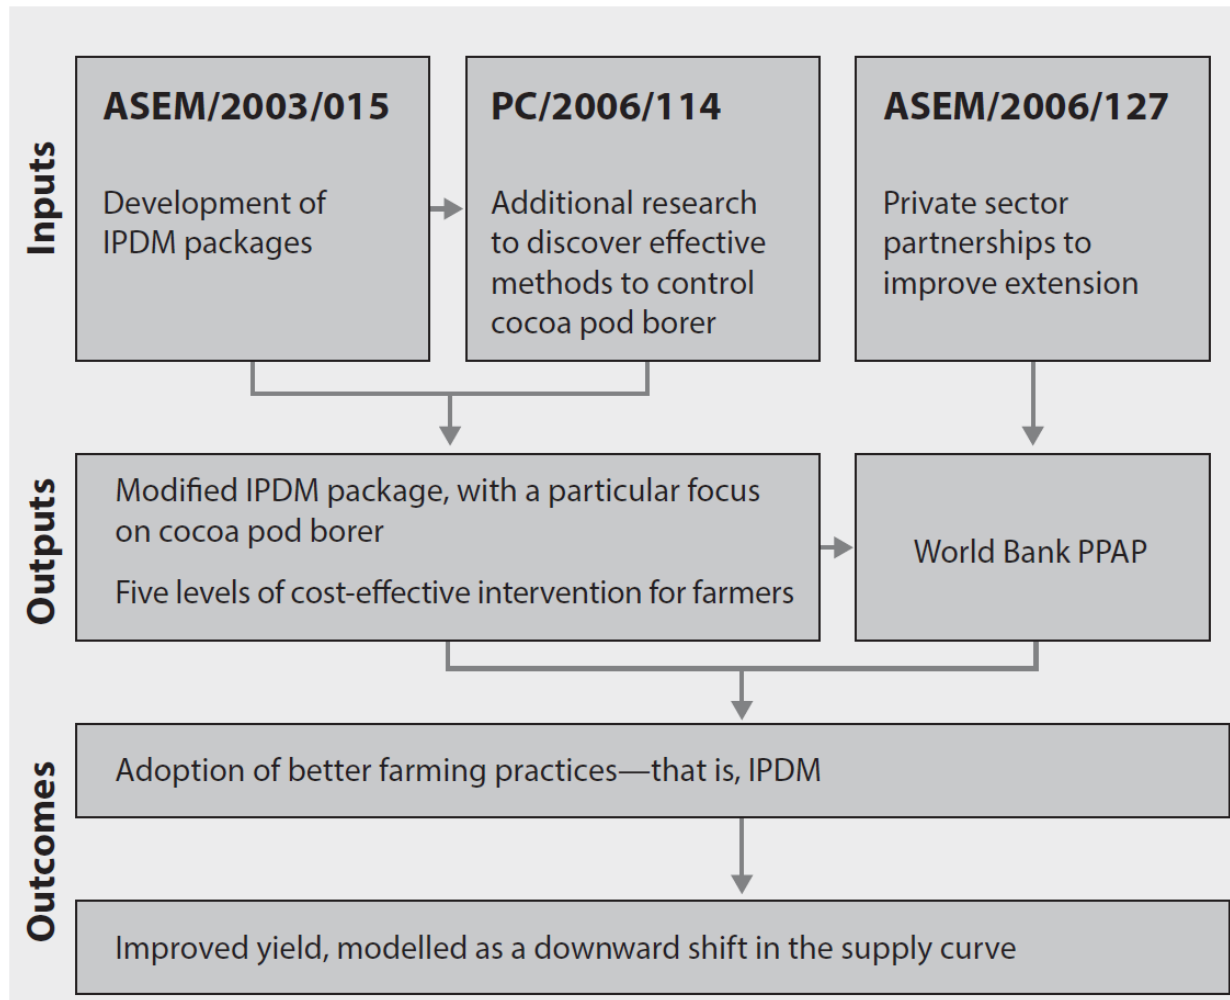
Inputs

ASEM/2003/015

Development of IPDM packages

PC/2006/114

Additional research to discover effective methods to control cocoa pod borer

ASEM/2006/127

Private sector partnerships to improve extension

Outputs

Modified IPDM package, with a particular focus on cocoa pod borer

Five levels of cost-effective intervention for farmers

World Bank PPAP

Outcomes

Adoption of better farming practices—that is, IPDM

Improved yield, modelled as a downward shift in the supply curve